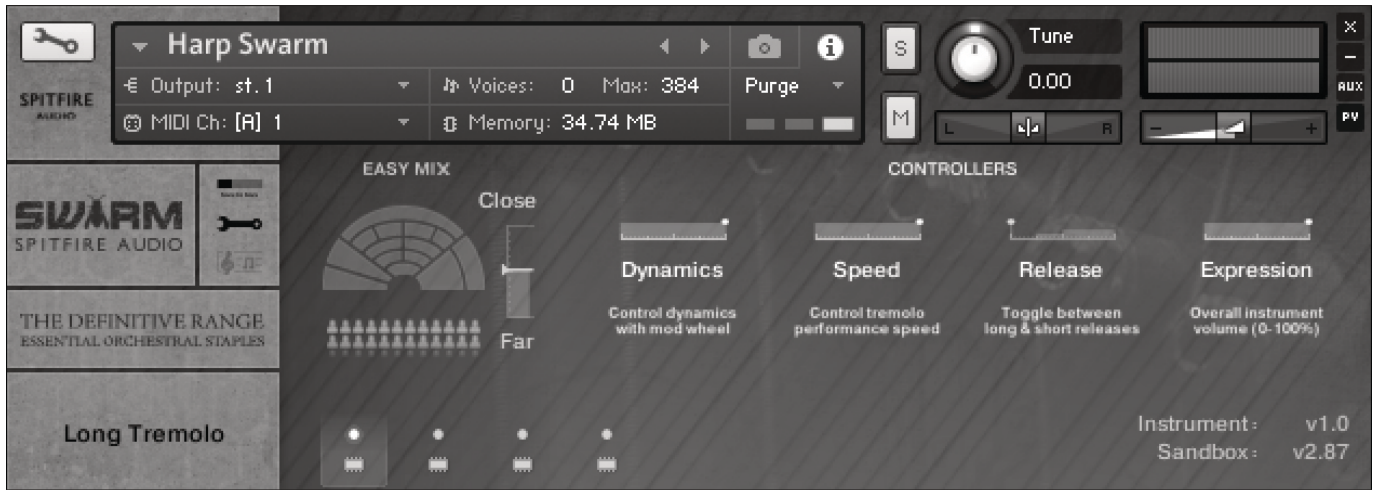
SPITFIRE AUDIO

Harp Swarm
€ Output: st.1
MIDI Ch: [A] 1
Voices: 0 Max: 384
Memory: 34.74 MB
Purge
S
M
Tune
0.00
L
R
AUX
PV

SWARM
SPITFIRE AUDIO

THE DEFINITIVE RANGE
ESSENTIAL ORCHESTRAL STAPLES

Long Tremolo

EASY MIX
Close
Far

CONTROLLERS
Dynamics
Control dynamics with mod wheel
Speed
Control tremolo performance speed
Release
Toggle between long & short releases
Expression
Overall instrument volume (0-100%)

Instrument: v1.0
Sandbox: v2.87